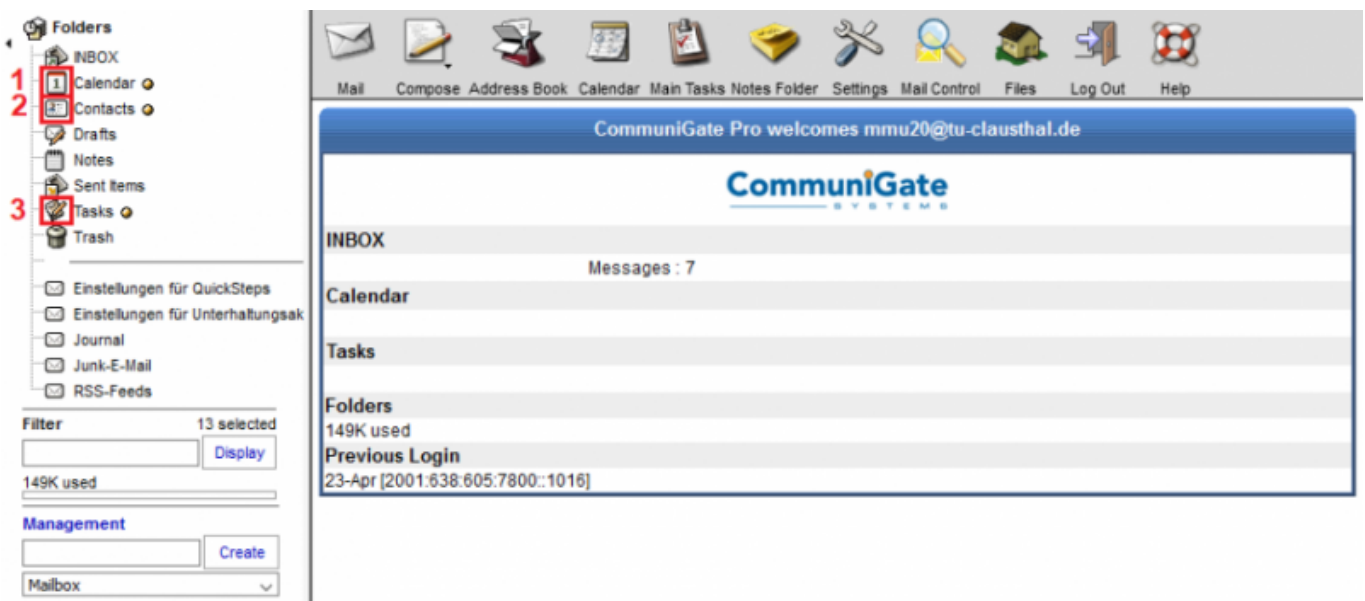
Folders
INBOX
1 Calendar
2 Contacts
Drafts
Notes
Sent Items
3 Tasks
Trash

Einstellungen für QuickSteps
Einstellungen für Unterhaltungsak
Journal
Junk-E-Mail
RSS-Feeds

Filter 13 selected
Display
149K used

Management
Create
Mailbox

Mail Compose Address Book Calendar Main Tasks Notes Folder Settings Mail Control Files Log Out Help

CommuniGate Pro welcomes mmu20@tu-clausthal.de

CommuniGate SYSTEMS

INBOX
Messages : 7
Calendar
Tasks
Folders
149K used
Previous Login
23-Apr [2001:638:605:7800::1016]